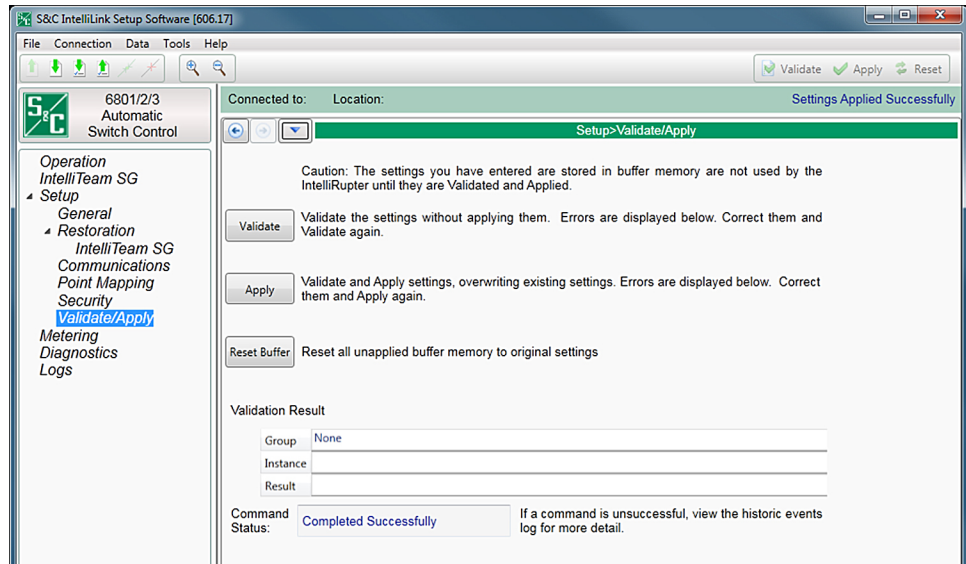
S&C IntelliLink Setup Software [606.17]

File Connection Data Tools Help

Validate Apply Reset

S&C 6801/2/3 Automatic Switch Control

Connected to: Location: Settings Applied Successfully

Setup>Validate/Apply

Operation
IntelliTeam SG
Setup
General
Restoration
IntelliTeam SG
Communications
Point Mapping
Security
Validate/Apply
Metering
Diagnostics
Logs

Caution: The settings you have entered are stored in buffer memory are not used by the IntelliRupter until they are Validated and Applied.

Validate Validate the settings without applying them. Errors are displayed below. Correct them and Validate again.

Apply Validate and Apply settings, overwriting existing settings. Errors are displayed below. Correct them and Apply again.

Reset Buffer Reset all unapplied buffer memory to original settings

Validation Result

| Group | None |
|---|---|
| Instance | |
| Result | |

Command Status: Completed Successfully

If a command is unsuccessful, view the historic events log for more detail.